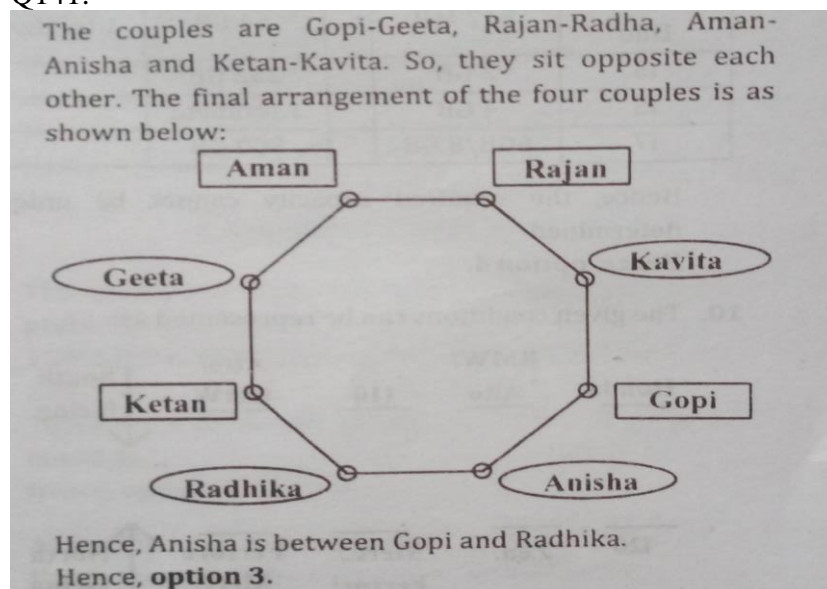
Q141.

The couples are Gopi-Geeta, Rajan-Radha, Aman-Anisha and Ketan-Kavita. So, they sit opposite each other. The final arrangement of the four couples is as shown below:

Aman
Rajan
Geeta
Kavita
Ketan
Gopi
Radhika
Anisha

Hence, Anisha is between Gopi and Radhika.
Hence, **option 3.**